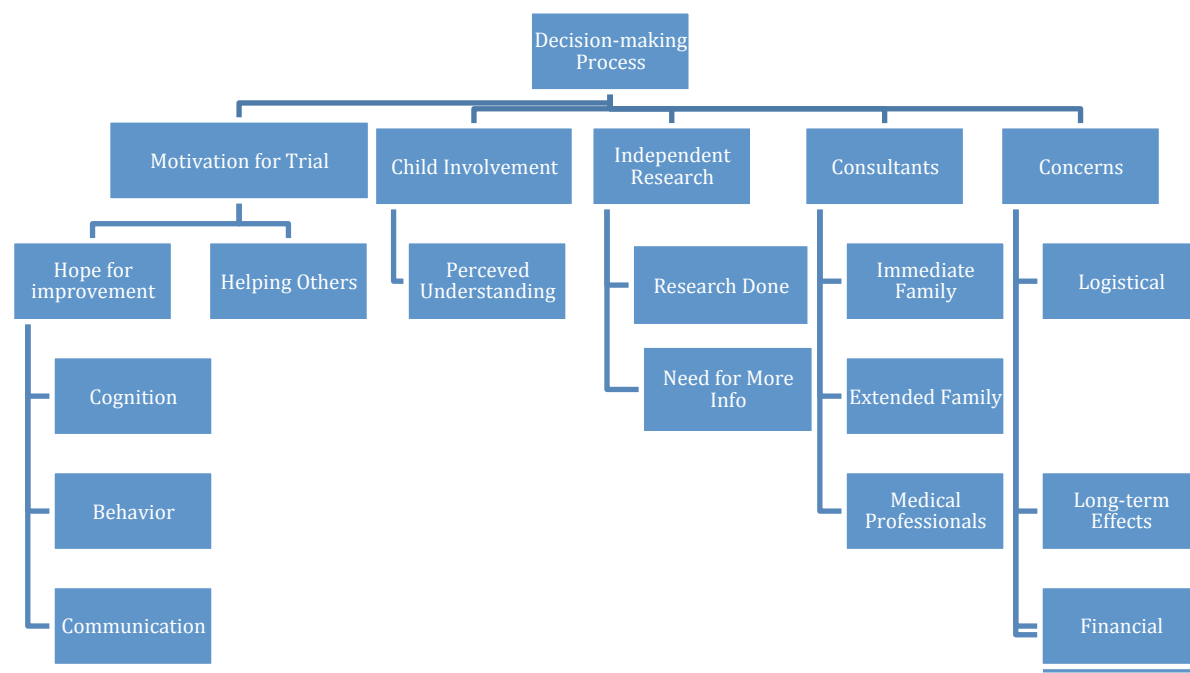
Decision-making Process

Motivation for Trial

Hope for improvement

Cognition

Behavior

Communication

Helping Others

Child Involvement

Perceived Understanding

Independent Research

Research Done

Need for More Info

Consultants

Immediate Family

Extended Family

Medical Professionals

Concerns

Logistical

Long-term Effects

Financial